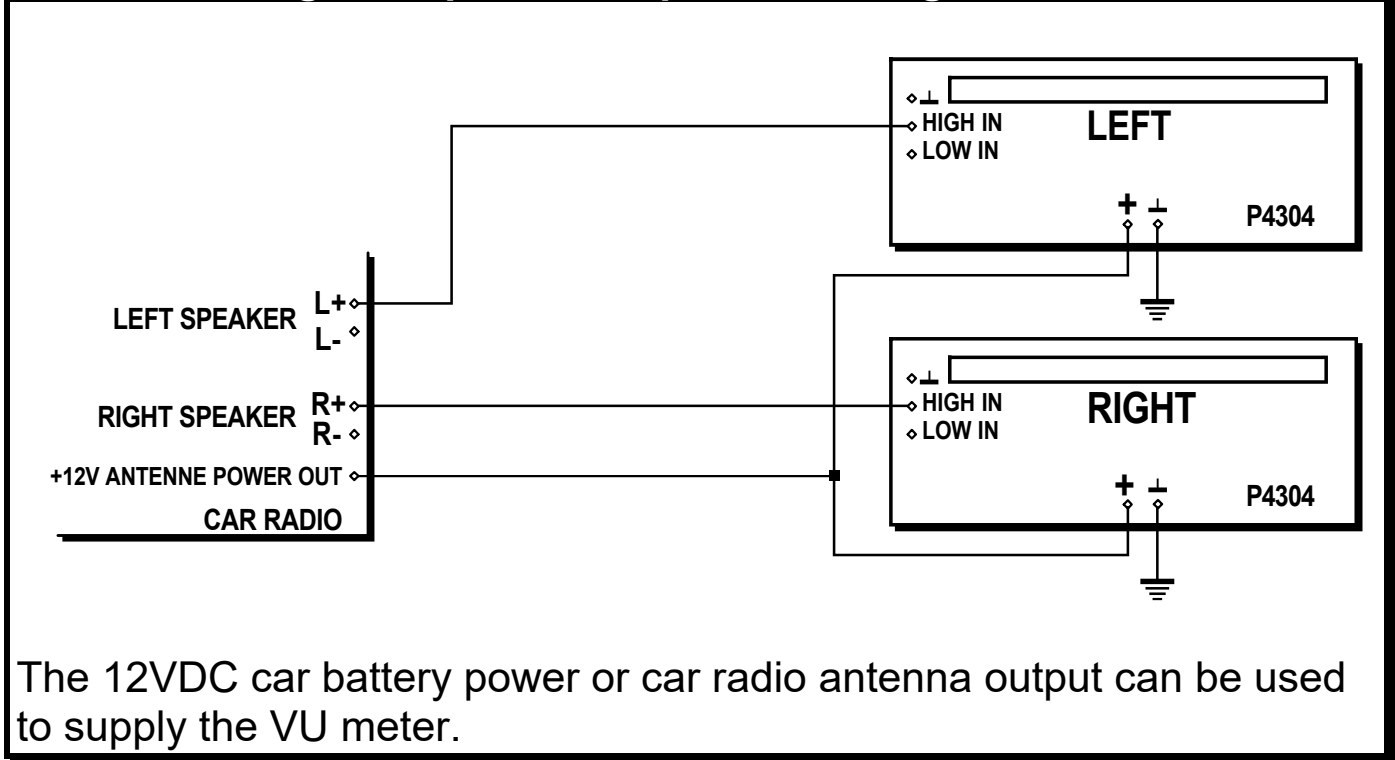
HIGH IN
LOW IN
LEFT
+
P4304

LEFT SPEAKER L+
L-
RIGHT SPEAKER R+
R-
+12V ANTENNE POWER OUT
CAR RADIO

HIGH IN
LOW IN
RIGHT
+
P4304

The 12VDC car battery power or car radio antenna output can be used to supply the VU meter.